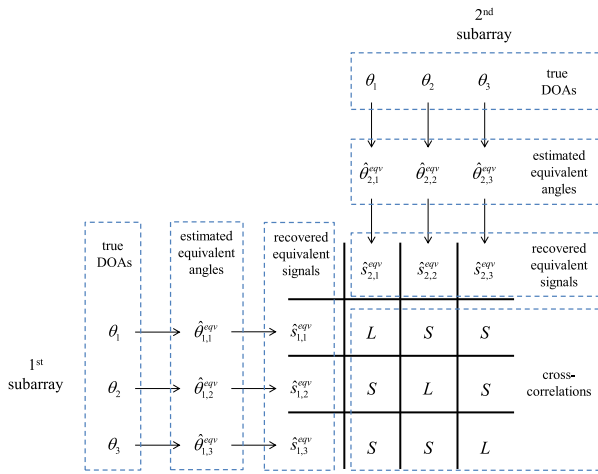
$2^{\text{nd}}$ subarray

$\theta_1$ $\theta_2$ $\theta_3$ true DOAs

$\hat{\theta}_{2,1}^{eqv}$ $\hat{\theta}_{2,2}^{eqv}$ $\hat{\theta}_{2,3}^{eqv}$ estimated equivalent angles

$\hat{s}_{2,1}^{eqv}$ $\hat{s}_{2,2}^{eqv}$ $\hat{s}_{2,3}^{eqv}$ recovered equivalent signals

true DOAs

estimated equivalent angles

recovered equivalent signals

$1^{\text{st}}$ subarray

$\theta_1$ $\hat{\theta}_{1,1}^{eqv}$ $\hat{s}_{1,1}^{eqv}$

$\theta_2$ $\hat{\theta}_{1,2}^{eqv}$ $\hat{s}_{1,2}^{eqv}$

$\theta_3$ $\hat{\theta}_{1,3}^{eqv}$ $\hat{s}_{1,3}^{eqv}$

| L | S | S |
|---|---|---|
| S | L | S |
| S | S | L |

cross-correlations